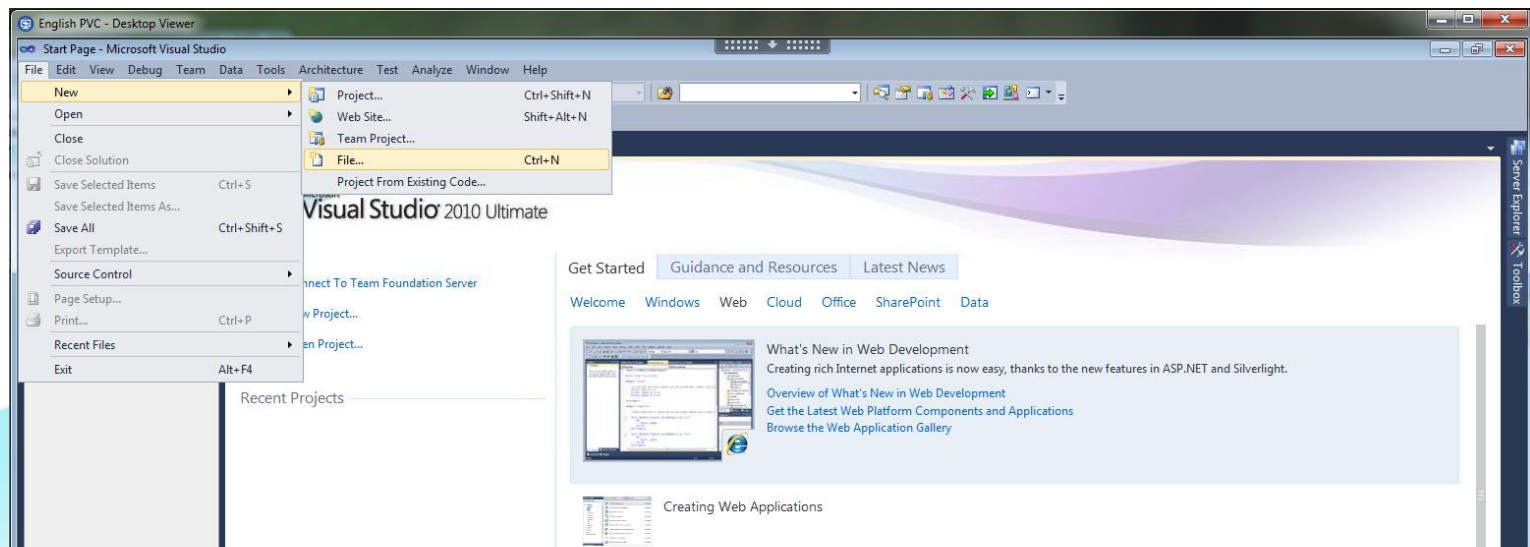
English PVC - Desktop Viewer

Start Page - Microsoft Visual Studio

File Edit View Debug Team Data Tools Architecture Test Analyze Window Help

New
Open
Close
Close Solution
Save Selected Items Ctrl+S
Save Selected Items As...
Save All Ctrl+Shift+S
Export Template...
Source Control
Page Setup...
Print... Ctrl+P
Recent Files
Exit Alt+F4

Project... Ctrl+Shift+N
Web Site... Shift+Alt+N
Team Project...
File... Ctrl+N
Project From Existing Code...

Visual Studio 2010 Ultimate

nnect To Team Foundation Server
w Project...
en Project...

Recent Projects

Get Started Guidance and Resources Latest News

Welcome Windows Web Cloud Office SharePoint Data

What's New in Web Development
Creating rich Internet applications is now easy, thanks to the new features in ASP.NET and Silverlight.
Overview of What's New in Web Development
Get the Latest Web Platform Components and Applications
Browse the Web Application Gallery

Creating Web Applications

Server Explorer
Toolbox